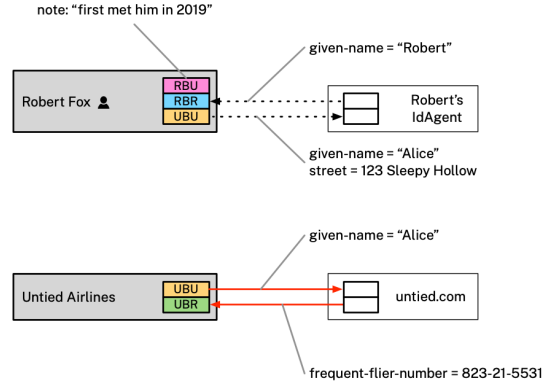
note: “first met him in 2019”

given-name = “Robert”

Robert Fox

RBU

RBR

UBU

Robert’s IdAgent

given-name = “Alice”
street = 123 Sleepy Hollow

given-name = “Alice”

Untied Airlines

UBU

UBR

untied.com

frequent-flier-number = 823-21-5531